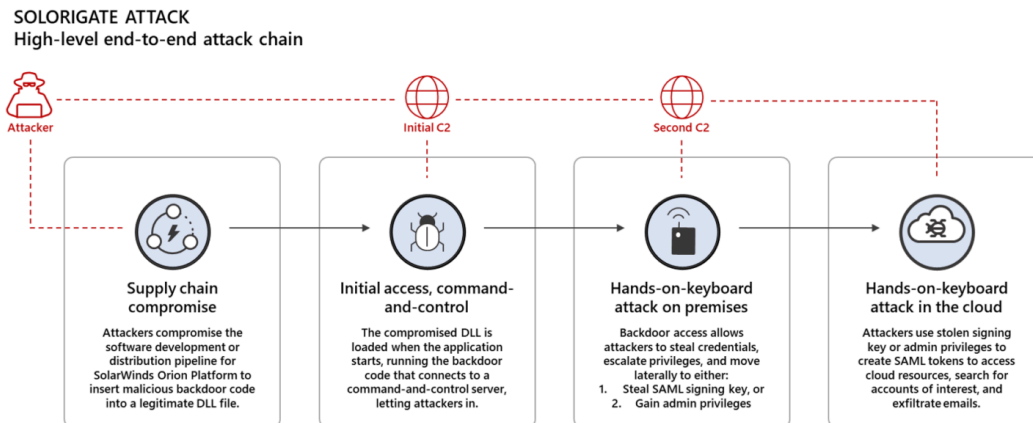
SOLORIGATE ATTACK
High-level end-to-end attack chain

Attacker

Initial C2

Second C2

Supply chain compromise

Attackers compromise the software development or distribution pipeline for SolarWinds Orion Platform to insert malicious backdoor code into a legitimate DLL file.

Initial access, command-and-control

The compromised DLL is loaded when the application starts, running the backdoor code that connects to a command-and-control server, letting attackers in.

Hands-on-keyboard attack on premises

Backdoor access allows attackers to steal credentials, escalate privileges, and move laterally to either:
1. Steal SAML signing key, or
2. Gain admin privileges

Hands-on-keyboard attack in the cloud

Attackers use stolen signing key or admin privileges to create SAML tokens to access cloud resources, search for accounts of interest, and exfiltrate emails.